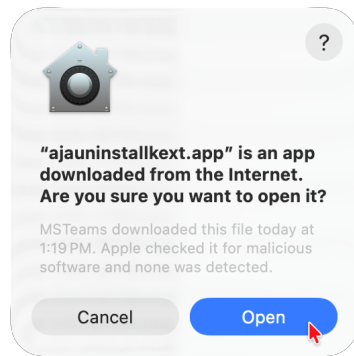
?

“ajauninstallkext.app” is an app downloaded from the Internet. Are you sure you want to open it?

MSTeams downloaded this file today at 1:19 PM. Apple checked it for malicious software and none was detected.

Cancel

Open